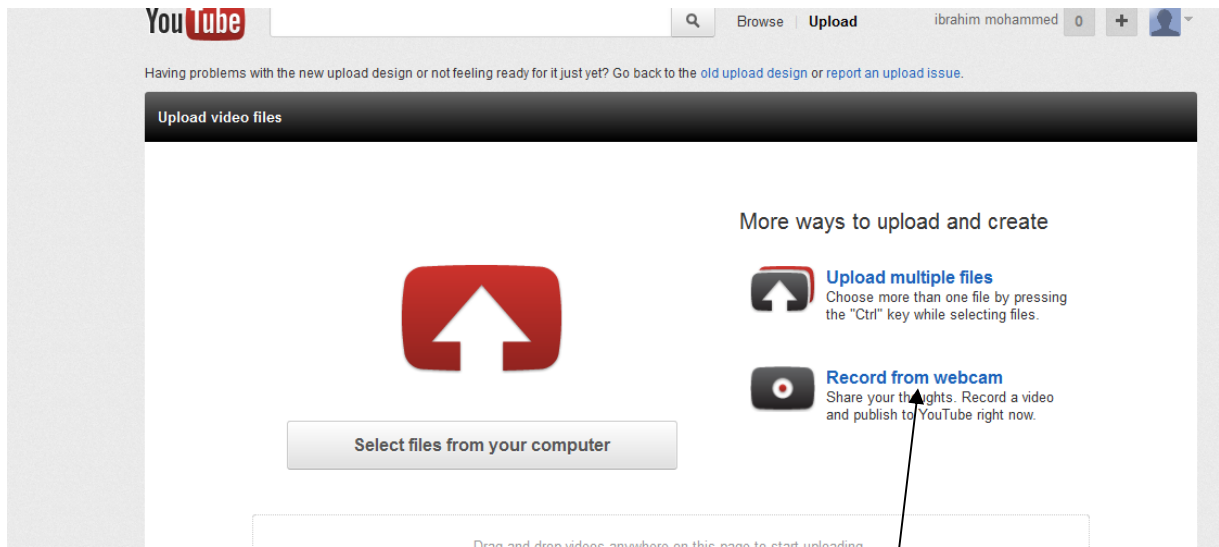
YouTube

Browse | Upload

ibrahim mohammed 0 +

Having problems with the new upload design or not feeling ready for it just yet? Go back to the old upload design or report an upload issue.

Upload video files

More ways to upload and create

Upload multiple files
Choose more than one file by pressing the "Ctrl" key while selecting files.

Record from webcam
Share your thoughts. Record a video and publish to YouTube right now.

Select files from your computer

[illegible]